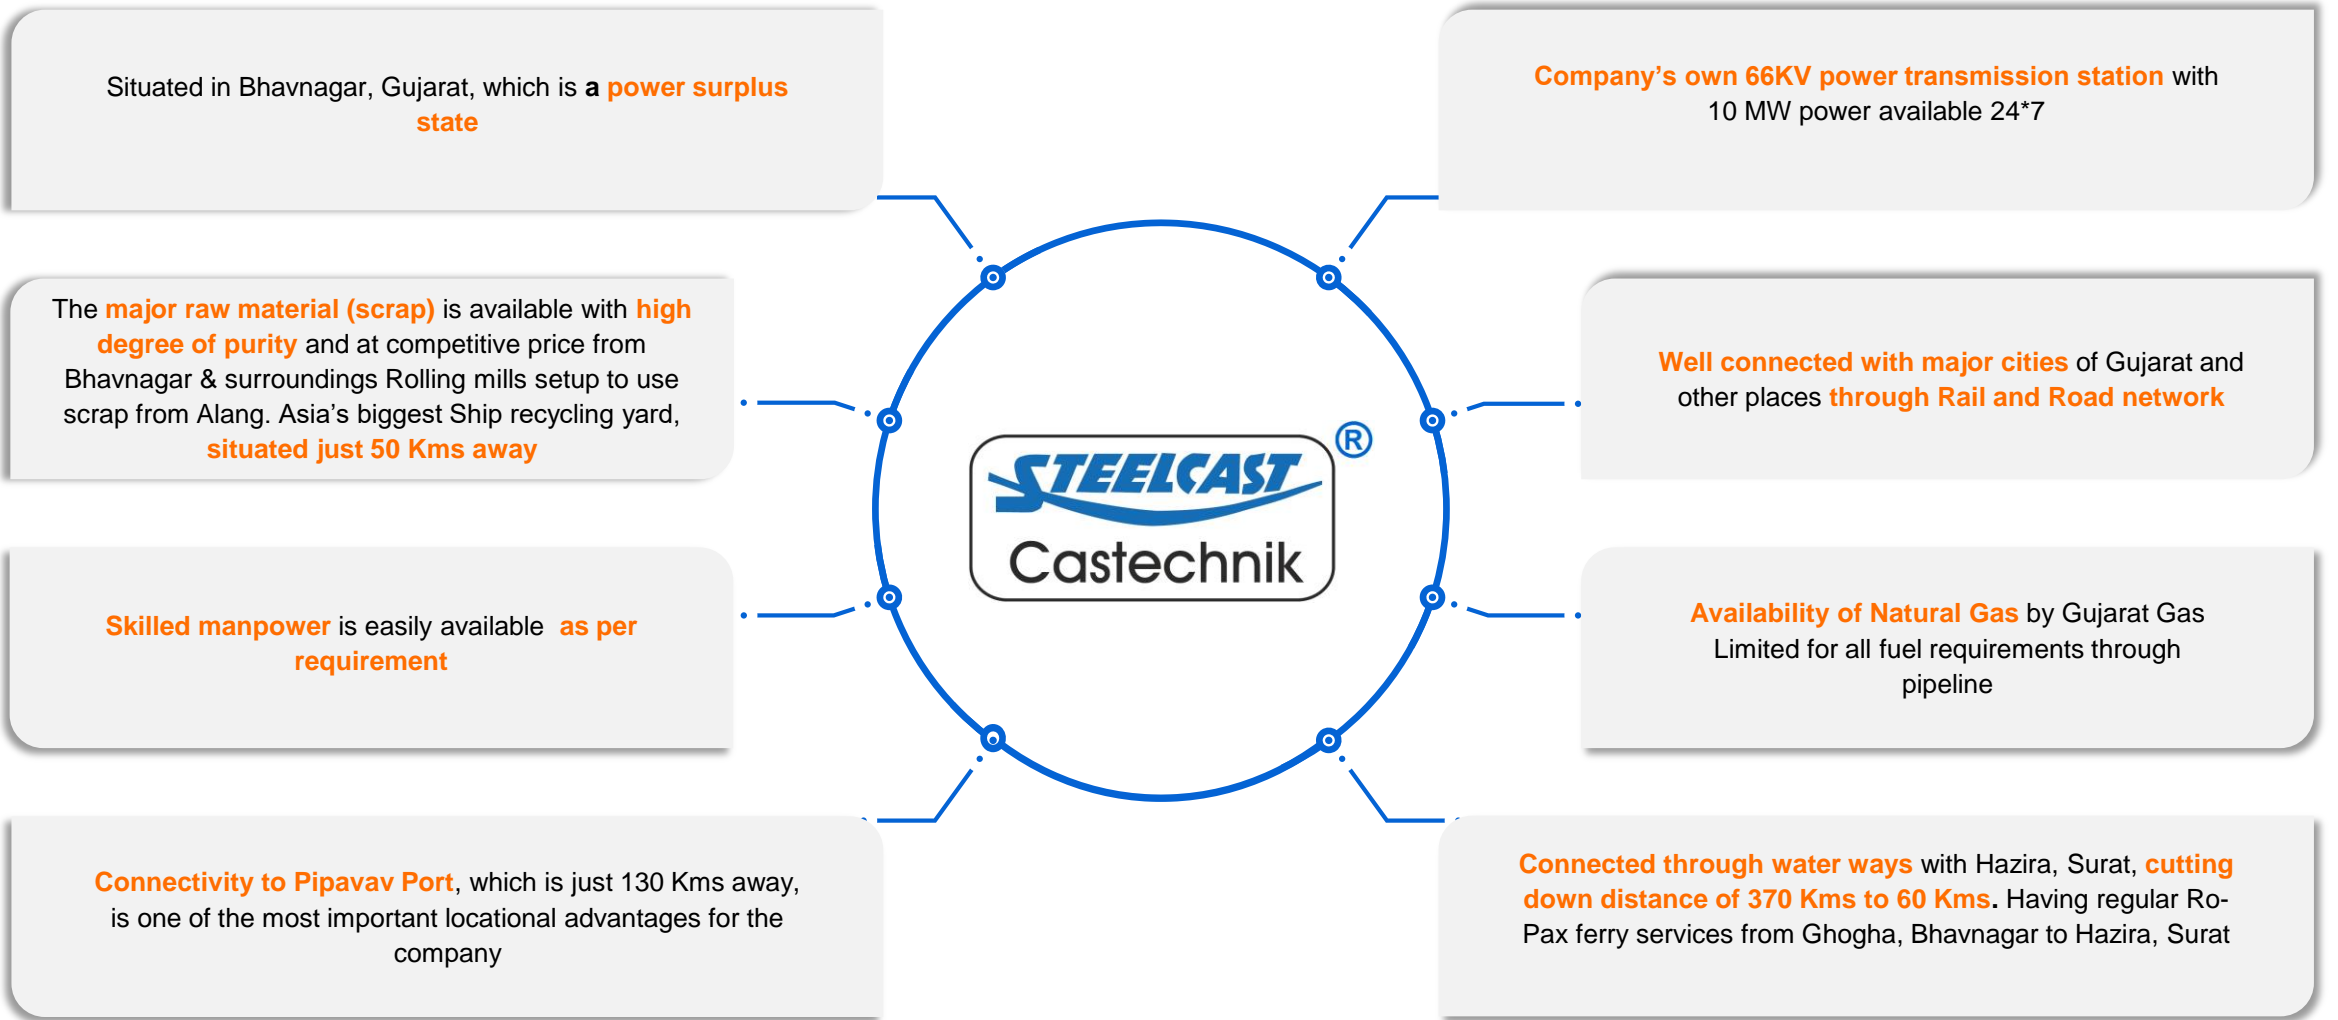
Situated in Bhavnagar, Gujarat, which is a power surplus state

Company's own 66KV power transmission station with 10 MW power available 24*7

The major raw material (scrap) is available with high degree of purity and at competitive price from Bhavnagar & surroundings Rolling mills setup to use scrap from Alang. Asia's biggest Ship recycling yard, situated just 50 Kms away

STEELCAST®
Castechnik

Well connected with major cities of Gujarat and other places through Rail and Road network

Skilled manpower is easily available as per requirement

Availability of Natural Gas by Gujarat Gas Limited for all fuel requirements through pipeline

Connectivity to Pipavav Port, which is just 130 Kms away, is one of the most important locational advantages for the company

Connected through water ways with Hazira, Surat, cutting down distance of 370 Kms to 60 Kms. Having regular Ro-Pax ferry services from Ghogha, Bhavnagar to Hazira, Surat